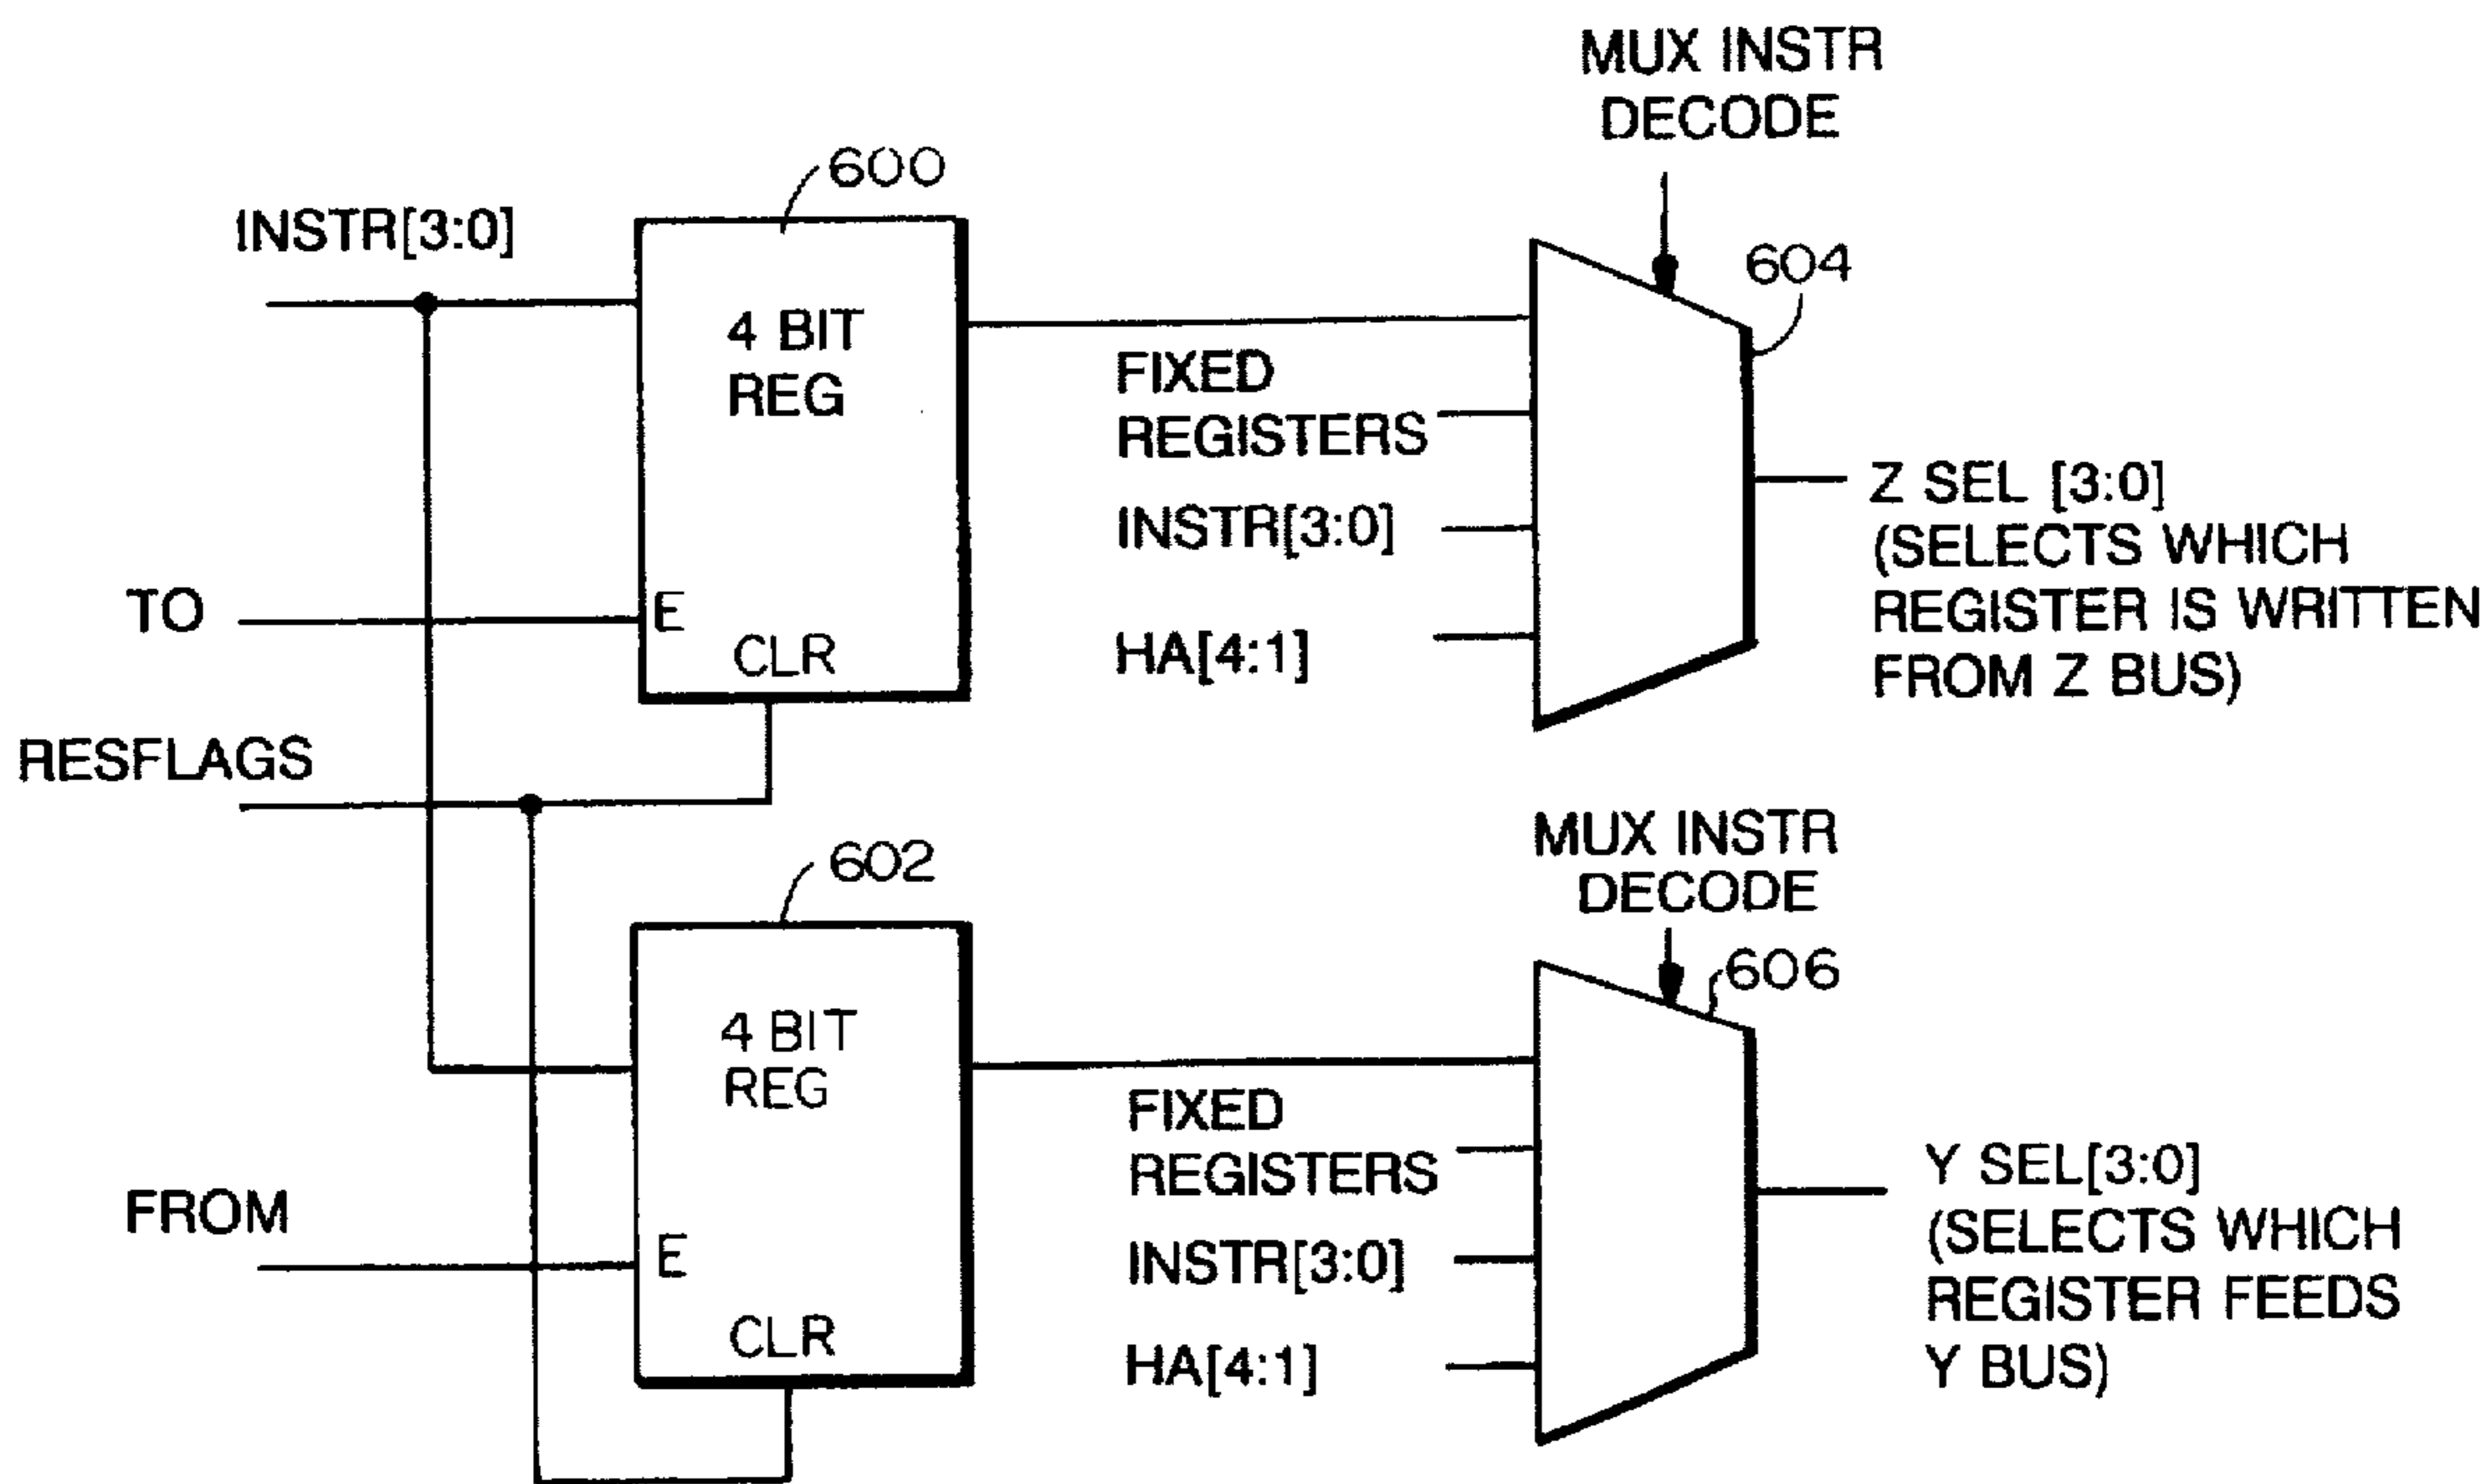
MUX INSTR DECODE

600

INSTR[3:0]

4 BIT REG

604

FIXED REGISTERS

INSTR[3:0]

HA[4:1]

Z SEL [3:0] (SELECTS WHICH REGISTER IS WRITTEN FROM Z BUS)

TO

E

CLR

RESFLAGS

MUX INSTR DECODE

602

606

4 BIT REG

FIXED REGISTERS

INSTR[3:0]

HA[4:1]

Y SEL[3:0] (SELECTS WHICH REGISTER FEEDS Y BUS)

FROM

E

CLR